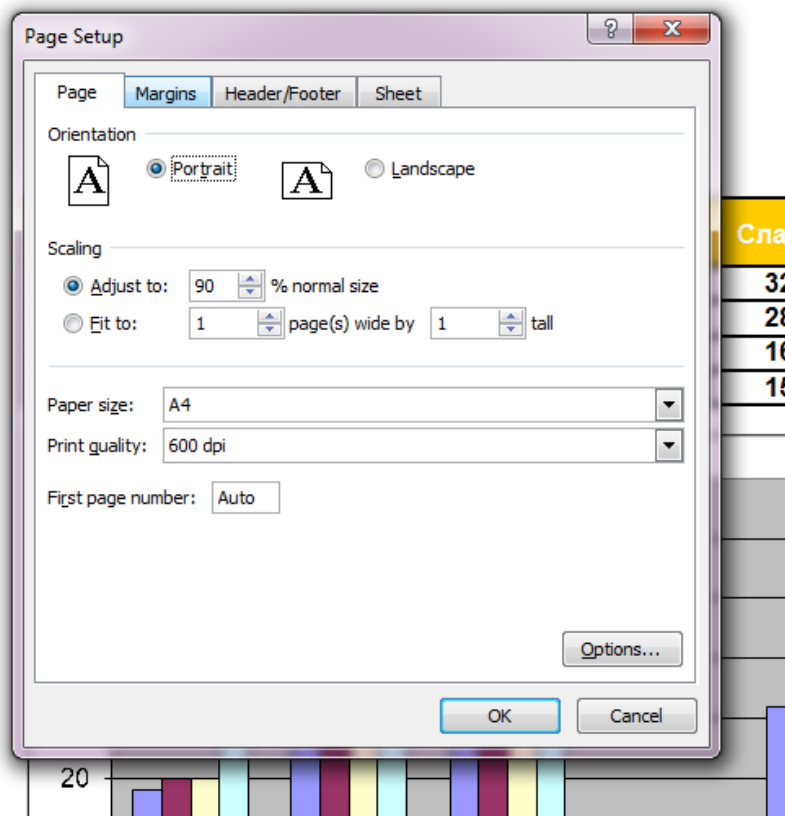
Page Setup

?

X

Page

Margins

Header/Footer

Sheet

Orientation

A

Portrait

A

Landscape

Scaling

Adjust to: 90 % normal size

Fit to: 1 page(s) wide by 1 tall

Paper size: A4

Print quality: 600 dpi

First page number: Auto

Options...

OK

Cancel

Сла

32

28

16

15

20